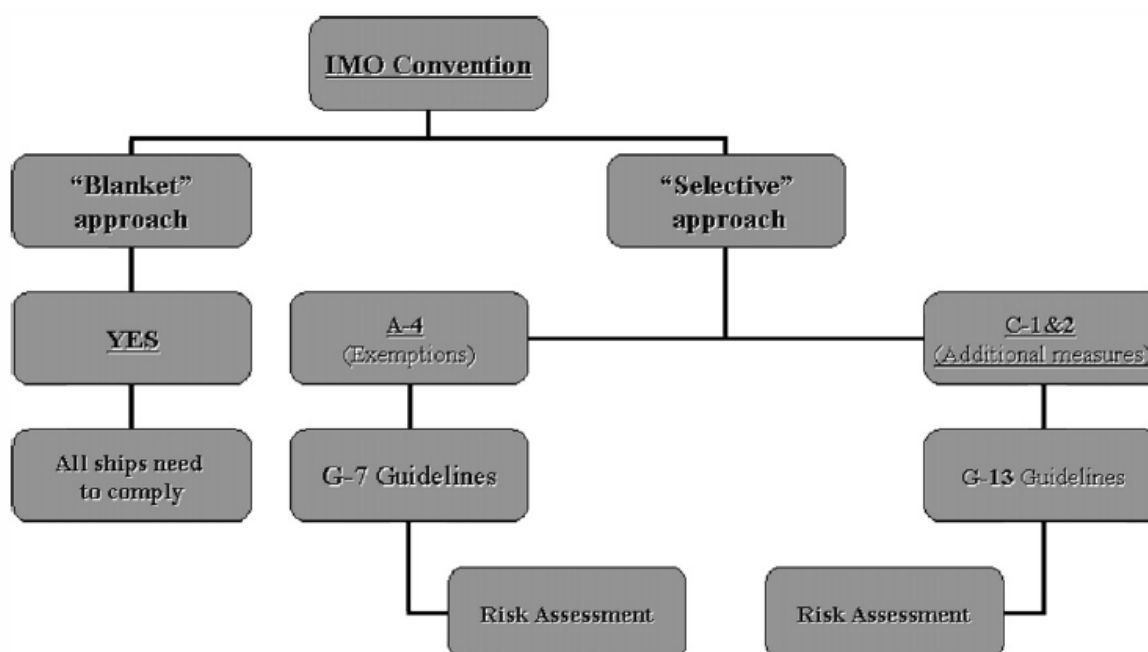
IMO Convention

"Blanket" approach

"Selective" approach

YES

A-4 (Exemptions)

C-1&2 (Additional measures)

All ships need to comply

G-7 Guidelines

G-13 Guidelines

Risk Assessment

Risk Assessment